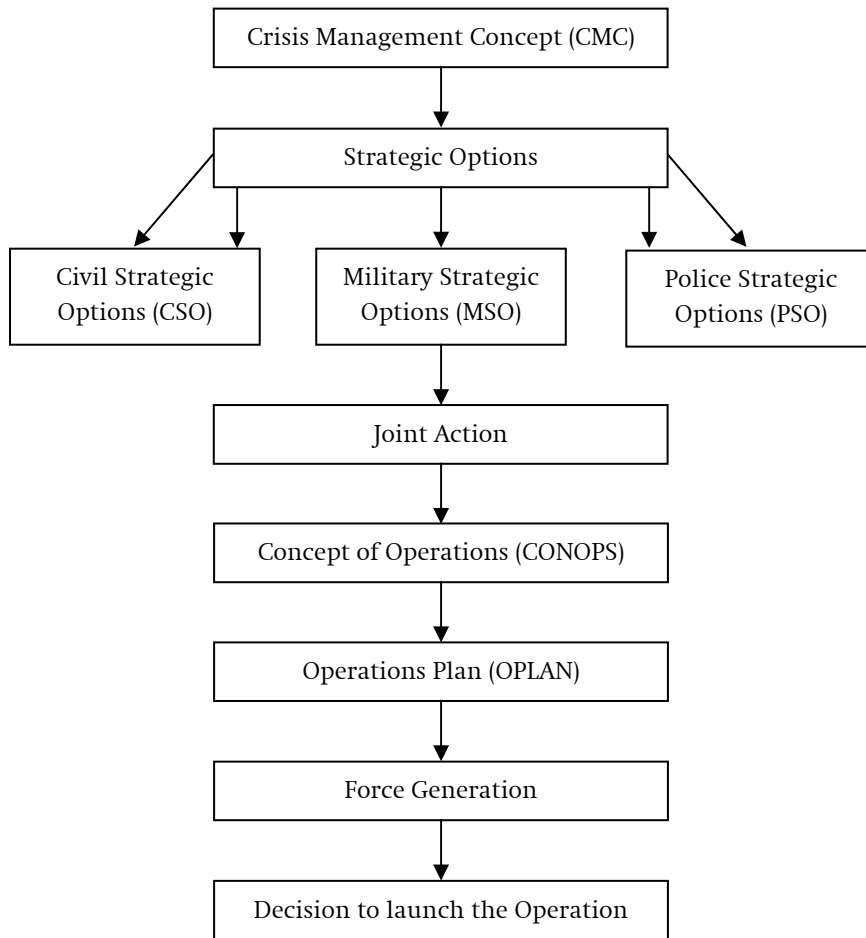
Crisis Management Concept (CMC)

Strategic Options

Civil Strategic Options (CSO)

Military Strategic Options (MSO)

Police Strategic Options (PSO)

Joint Action

Concept of Operations (CONOPS)

Operations Plan (OPLAN)

Force Generation

Decision to launch the Operation